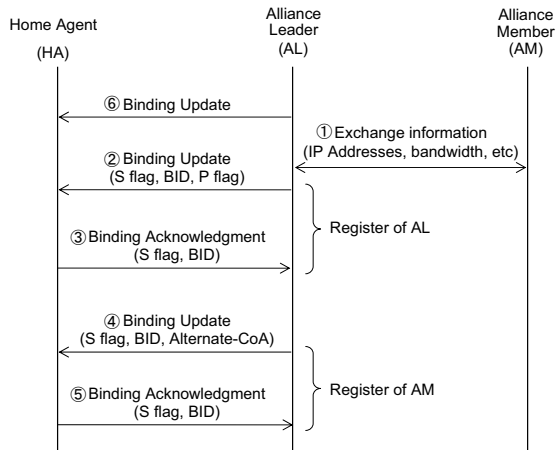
Home Agent
(HA)

Alliance Leader
(AL)

Alliance Member
(AM)

⑥ Binding Update

① Exchange information
(IP Addresses, bandwidth, etc)

② Binding Update
(S flag, BID, P flag)

③ Binding Acknowledgment
(S flag, BID)

Register of AL

④ Binding Update
(S flag, BID, Alternate-CoA)

⑤ Binding Acknowledgment
(S flag, BID)

Register of AM